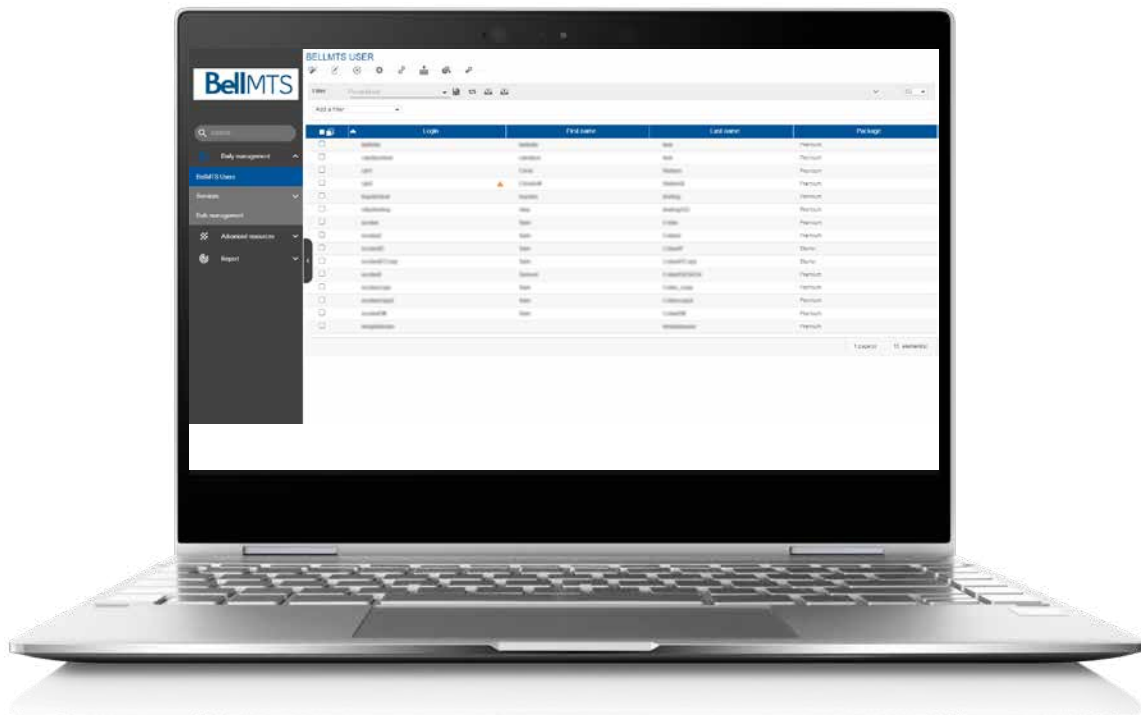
BellMTS

Search

Daily management

BellMTS Users

Services

Bulk management

Advanced resources

Report

BELLMTS USER

Filter

Add a filter

| | Login | First name | Last name | Package |
|---|---|---|---|---|
| | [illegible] | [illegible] | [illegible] | Premium |
| | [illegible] | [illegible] | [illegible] | Premium |
| | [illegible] | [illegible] | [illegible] | Premium |
| | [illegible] | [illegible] | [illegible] | Premium |
| | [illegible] | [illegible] | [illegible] | Premium |
| | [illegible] | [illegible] | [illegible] | Premium |
| | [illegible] | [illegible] | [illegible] | Premium |
| | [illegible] | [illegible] | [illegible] | Premium |
| | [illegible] | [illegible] | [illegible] | Starter |
| | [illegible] | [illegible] | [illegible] | Starter |
| | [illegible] | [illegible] | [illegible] | Premium |
| | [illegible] | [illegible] | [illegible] | Premium |
| | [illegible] | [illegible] | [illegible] | Premium |
| | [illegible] | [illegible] | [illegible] | Premium |
| | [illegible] | | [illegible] | Premium |

1 page(s) 15 elements